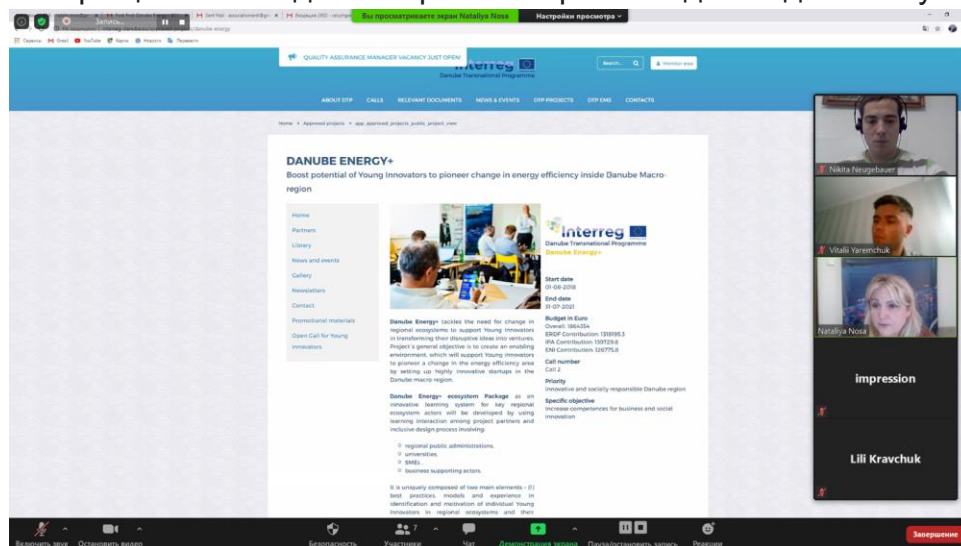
Запись...

Вы просматриваете экран Nataliya Nosa   Настройки просмотра

Сервисы   Gmail   YouTube   Карты   Новости   Перевести

QUALITY ASSURANCE MANAGER VACANCY JUST OPEN!

Interreg
Danube Transnational Programme

Search...   Member area

ABOUT DTP   CALLS   RELEVANT DOCUMENTS   NEWS & EVENTS   DTP PROJECTS   DTP EMS   CONTACTS

Home > Approved projects > app_approved_projects_public_project_view

DANUBE ENERGY+

Boost potential of Young Innovators to pioneer change in energy efficiency inside Danube Macro-region

Home
Partners
Library
News and events
Gallery
Newsletters
Contact
Promotional materials
Open Call for Young Innovators

Interreg
Danube Transnational Programme
Danube Energy+

Start date
01-08-2018
End date
31-07-2021
Budget in Euro
Overall: 1864354
ERDF Contribution: 1518195.5
IPA Contribution: 150729.8
ENI Contribution: 126775.0
Call number
Call 2
Priority
Innovative and socially responsible Danube region
Specific objective
Increase competences for business and social innovation

Danube Energy+ tackles the need for change in regional ecosystems to support Young Innovators in transforming their disruptive ideas into ventures. Project's general objective is to create an enabling environment, which will support Young innovators to pioneer a change in the energy efficiency area by setting up highly innovative startups in the Danube macro region.

Danube Energy+ ecosystem Package as an innovative learning system for key regional ecosystem actors will be developed by using learning interaction among project partners and inclusive design process involving:

regional public administrations,
universities,
SMEs,
business supporting actors.

It is uniquely composed of two main elements - (1) best practices, models and experience in identification and motivation of individual Young Innovators in regional ecosystems and their

Nikita Neugebauer
Vitalii Yaremchuk
Nataliya Nosa
impression
Lili Kravchuk

Включить звук   Остановить видео   Безопасность   Участники 7   Чат   Демонстрация экрана   Пауза/остановить запись   Реакции   Завершение